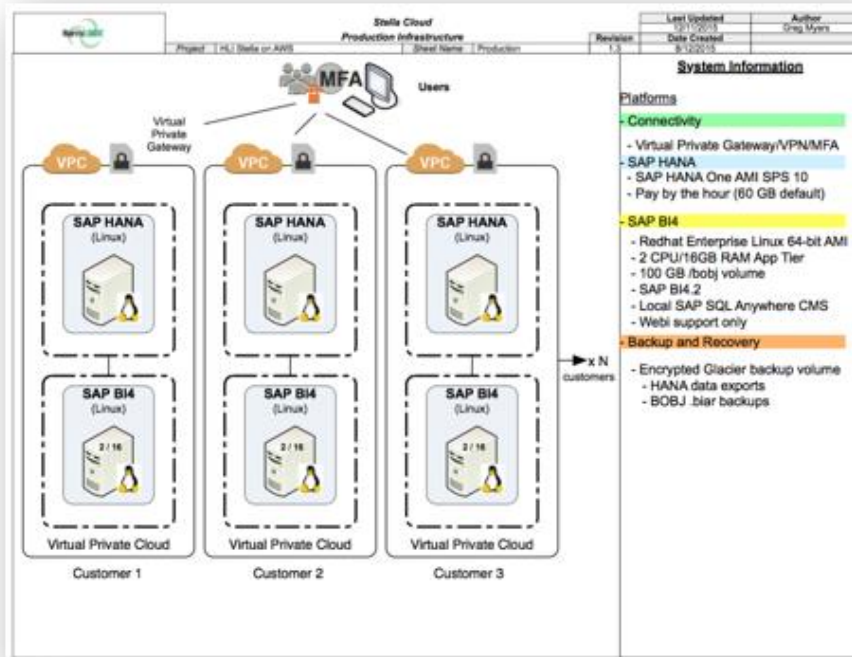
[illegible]

Stella Cloud
Production Infrastructure

| Last Updated | Author |
|---|---|
| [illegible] | Greg Myers |
| Revision | Date Created |
| 1.3 | 8/12/2015 |

Project | HLI Stella on AWS | Sheet Name | Production

MFA

Users

Virtual Private Gateway

VPC

VPC

VPC

SAP HANA (Linux)

SAP BI4 (Linux)

2 / 16

Virtual Private Cloud

Customer 1

SAP HANA (Linux)

SAP BI4 (Linux)

2 / 16

Virtual Private Cloud

Customer 2

SAP HANA (Linux)

SAP BI4 (Linux)

2 / 16

Virtual Private Cloud

Customer 3

x N customers

System Information

Platforms

- Connectivity
- Virtual Private Gateway/VPN/MFA
- SAP HANA
- SAP HANA One AMI SPS 10
- Pay by the hour (60 GB default)
- SAP BI4
- Redhat Enterprise Linux 64-bit AMI
- 2 CPU/16GB RAM App Tier
- 100 GB /bobj volume
- SAP BI4.2
- Local SAP SQL Anywhere CMS
- Webi support only
- Backup and Recovery
- Encrypted Glacier backup volume
- HANA data exports
- BOBJ .biar backups